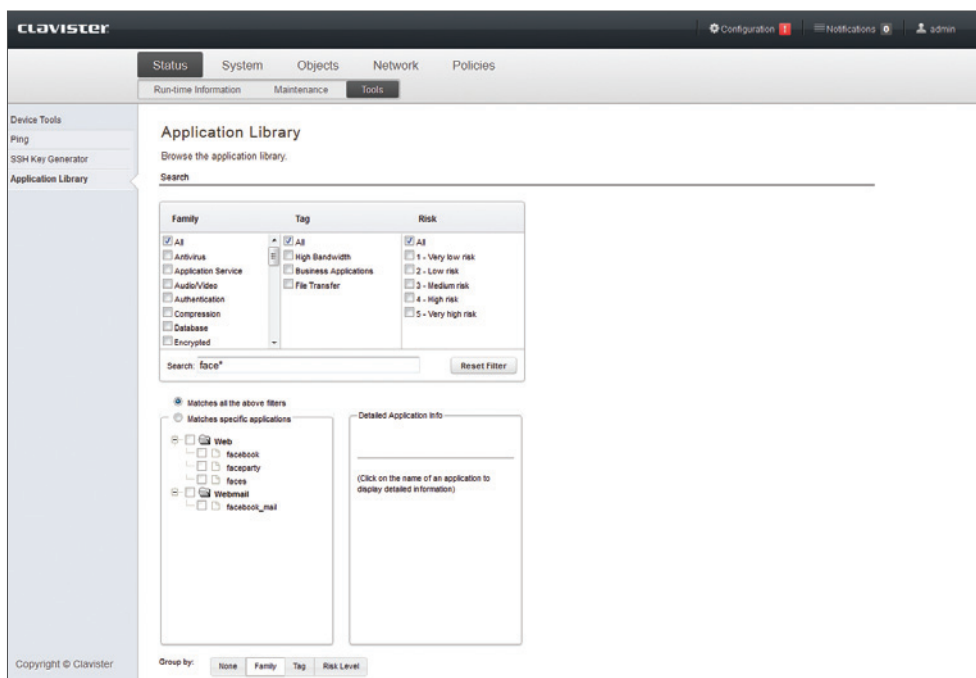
CLAVISTER

Configuration 1 Notifications 0 admin

Status System Objects Network Policies

Run-time Information Maintenance Tools

Device Tools
Ping
SSH Key Generator
Application Library

Application Library

Browse the application library.

Search

| Family | Tag | Risk |
|---|---|---|
| All | All | All |
| Antivirus | High Bandwidth | 1 - Very low risk |
| Application Service | Business Applications | 2 - Low risk |
| Audio/Video | File Transfer | 3 - Medium risk |
| Authentication | | 4 - High risk |
| Compression | | 5 - Very high risk |
| Database | | |
| Encrypted | | |

Search: face*

Reset Filter

Matches all the above filters

Matches specific applications

Web
facebook
faceparty
faces
Webmail
facebook_mail

Detailed Application Info

(Click on the name of an application to display detailed information)

Copyright © Clavister

Group by: None Family Tag Risk Level